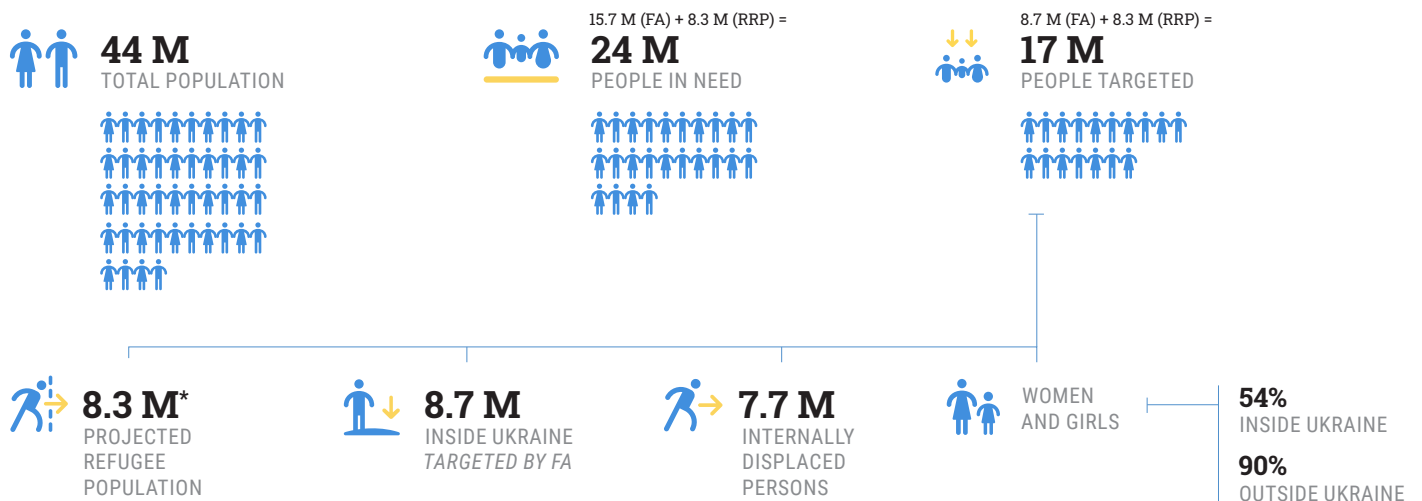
44 M
TOTAL POPULATION

15.7 M (FA) + 8.3 M (RRP) =
24 M
PEOPLE IN NEED

8.7 M (FA) + 8.3 M (RRP) =
17 M
PEOPLE TARGETED

8.3 M*
PROJECTED REFUGEE POPULATION

8.7 M
INSIDE UKRAINE
*TARGETED BY FA*

7.7 M
INTERNALLY DISPLACED PERSONS

WOMEN AND GIRLS

54%
INSIDE UKRAINE

90%
OUTSIDE UKRAINE